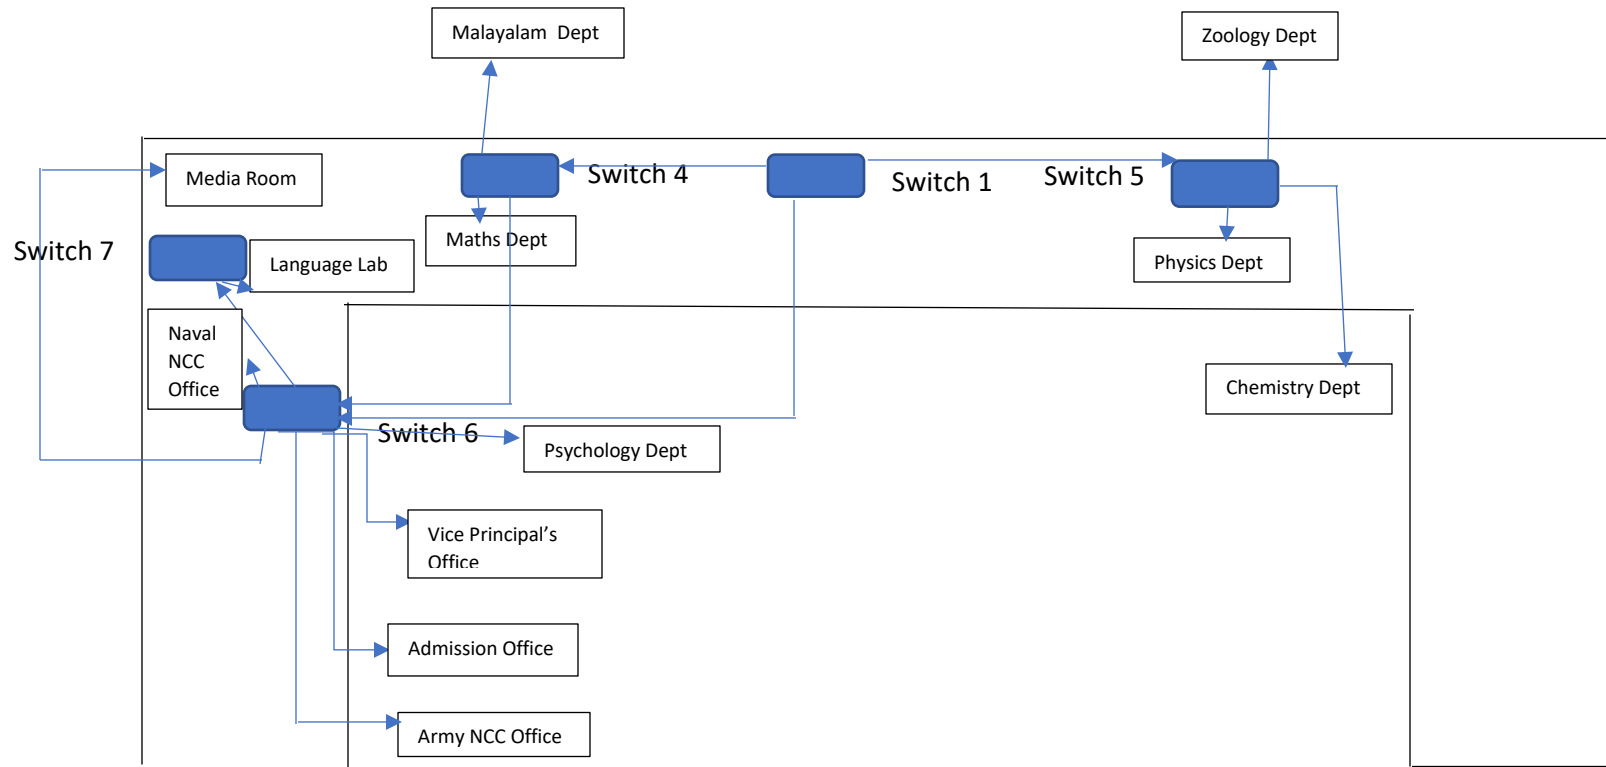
Malayalam Dept

Zoology Dept

Media Room

Switch 4

Switch 1

Switch 5

Maths Dept

Switch 7

Language Lab

Physics Dept

Naval NCC Office

Chemistry Dept

Switch 6

Psychology Dept

Vice Principal’s Office

Admission Office

Army NCC Office